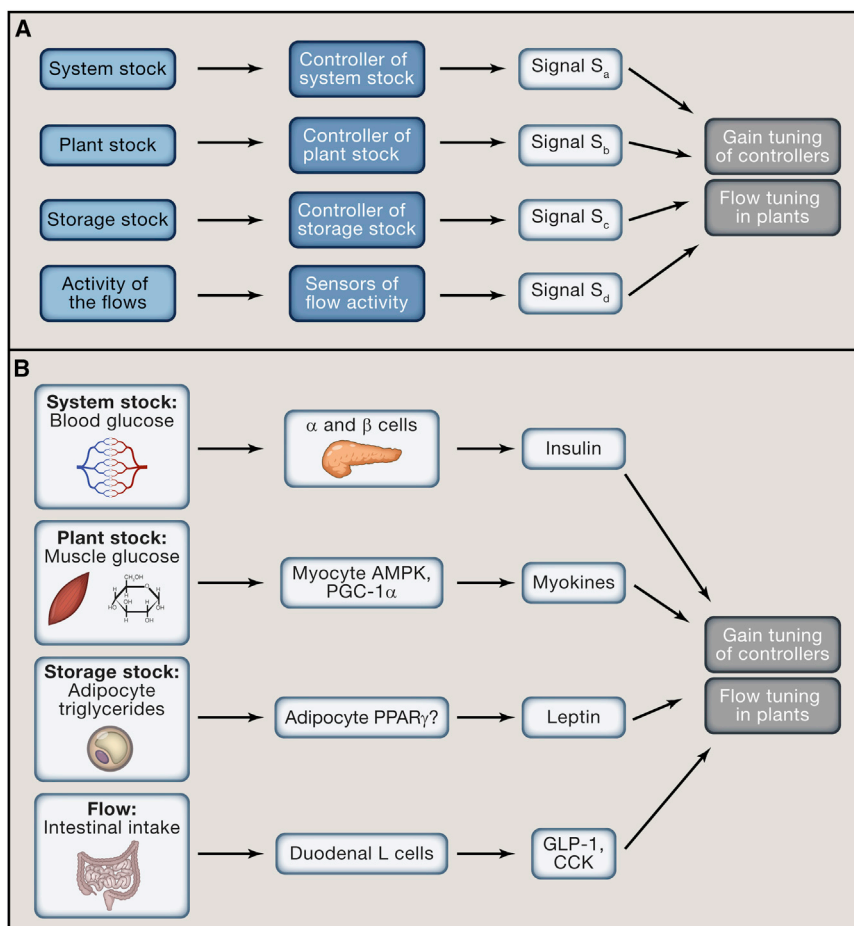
A

System stock

Controller of system stock

Signal $S_a$

Plant stock

Controller of plant stock

Signal $S_b$

Gain tuning of controllers

Flow tuning in plants

Storage stock

Controller of storage stock

Signal $S_c$

Activity of the flows

Sensors of flow activity

Signal $S_d$

B

System stock: Blood glucose

$\alpha$ and $\beta$ cells

Insulin

Plant stock: Muscle glucose

$CH_2OH$ H H OH HO H OH H OH

Myocyte AMPK, PGC-1$\alpha$

Myokines

Gain tuning of controllers

Flow tuning in plants

Storage stock: Adipocyte triglycerides

Adipocyte PPAR$\gamma$?

Leptin

Flow: Intestinal intake

Duodenal L cells

GLP-1, CCK